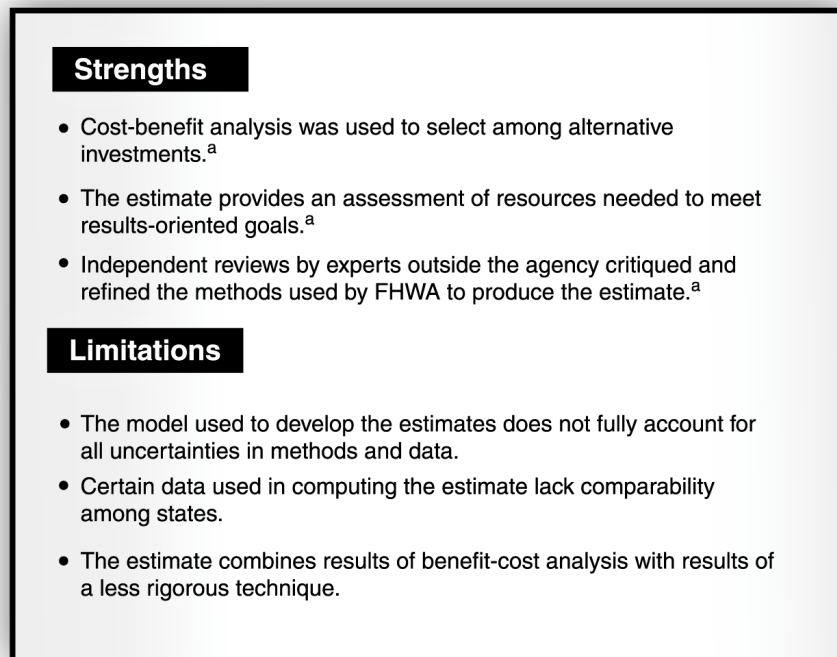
Strengths

• Cost-benefit analysis was used to select among alternative investments.$^{a}$

• The estimate provides an assessment of resources needed to meet results-oriented goals.$^{a}$

• Independent reviews by experts outside the agency critiqued and refined the methods used by FHWA to produce the estimate.$^{a}$

Limitations

• The model used to develop the estimates does not fully account for all uncertainties in methods and data.

• Certain data used in computing the estimate lack comparability among states.

• The estimate combines results of benefit-cost analysis with results of a less rigorous technique.